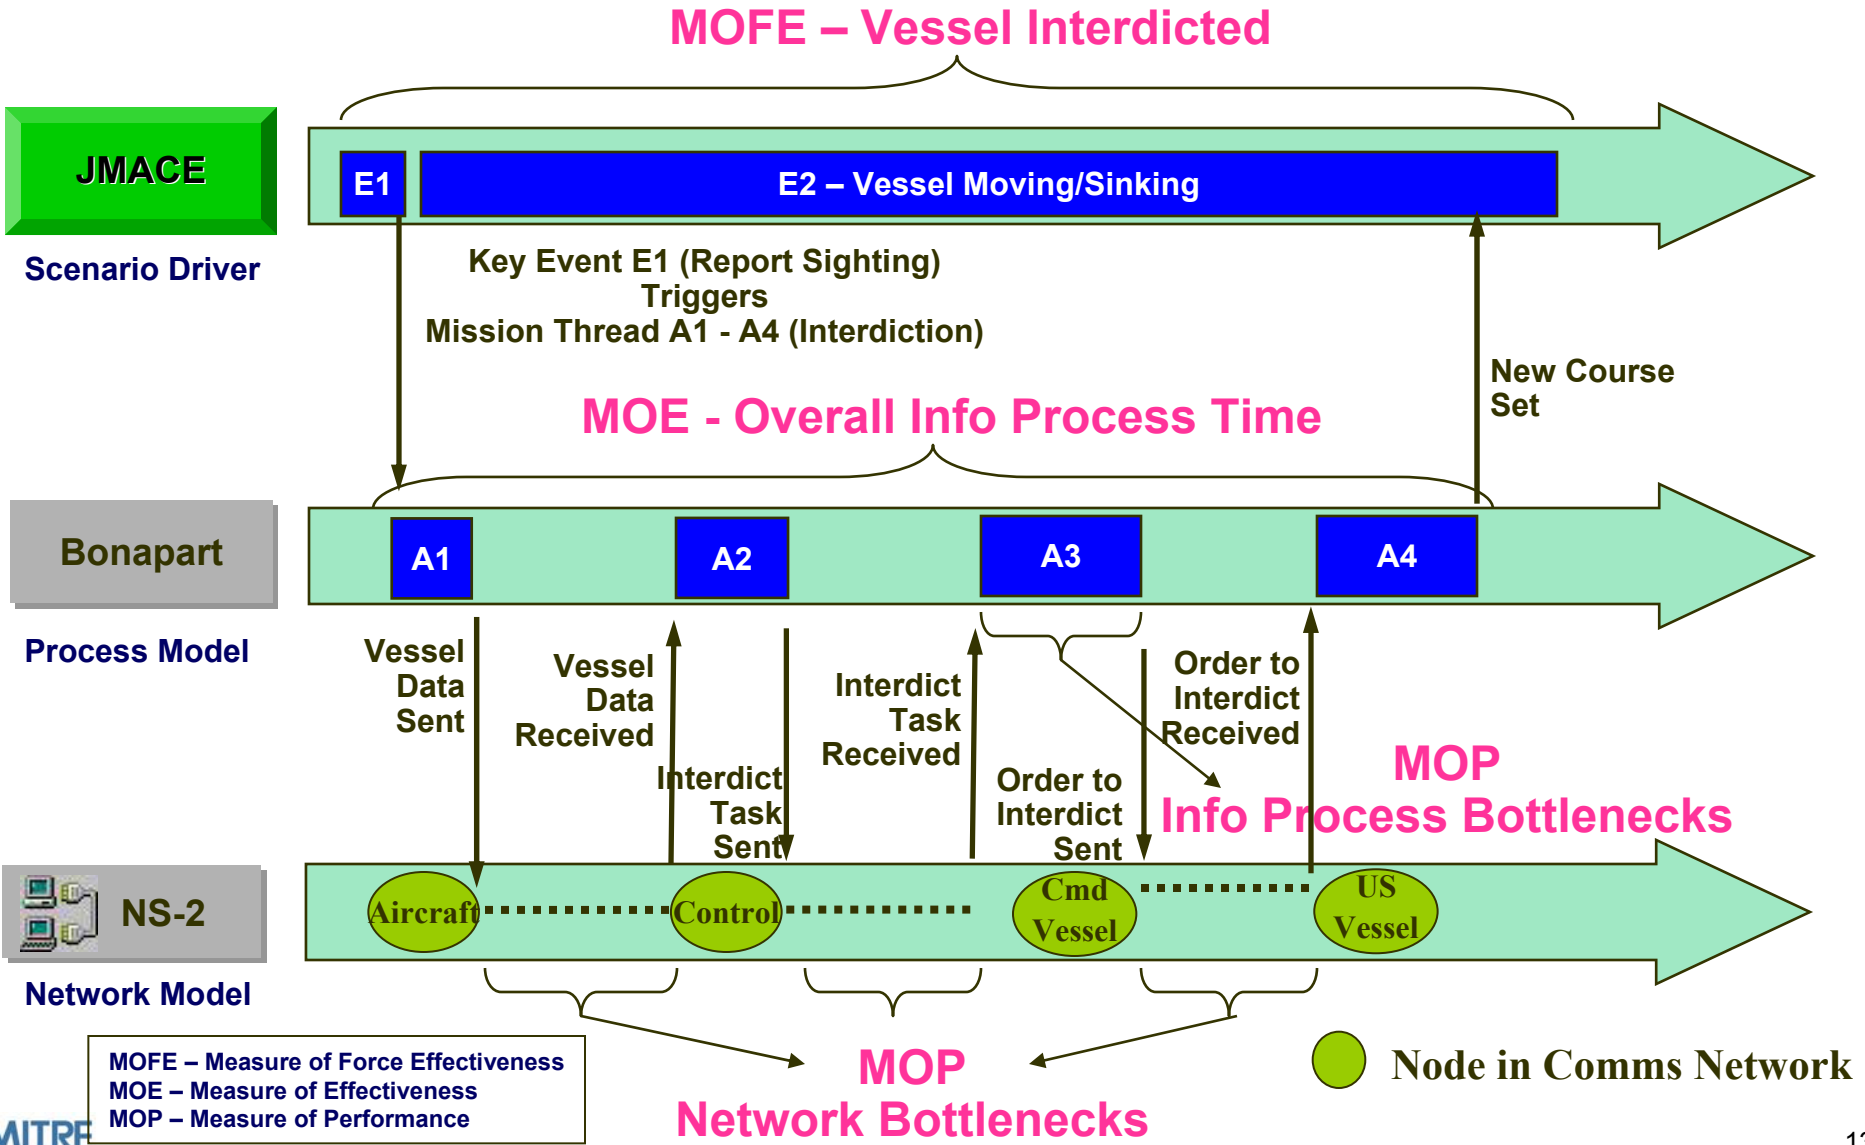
MOFE – Vessel Interdicted

JMACE

Scenario Driver

E1

E2 – Vessel Moving/Sinking

Key Event E1 (Report Sighting) Triggers Mission Thread A1 - A4 (Interdiction)

New Course Set

MOE - Overall Info Process Time

Bonapart

Process Model

A1

A2

A3

A4

Vessel Data Sent

Vessel Data Received

Interdict Task Sent

Interdict Task Received

Order to Interdict Sent

Order to Interdict Received

MOP
Info Process Bottlenecks

NS-2

Network Model

Aircraft

Control

Cmd Vessel

US Vessel

MOFE – Measure of Force Effectiveness
MOE – Measure of Effectiveness
MOP – Measure of Performance

MOP
Network Bottlenecks

Node in Comms Network

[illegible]